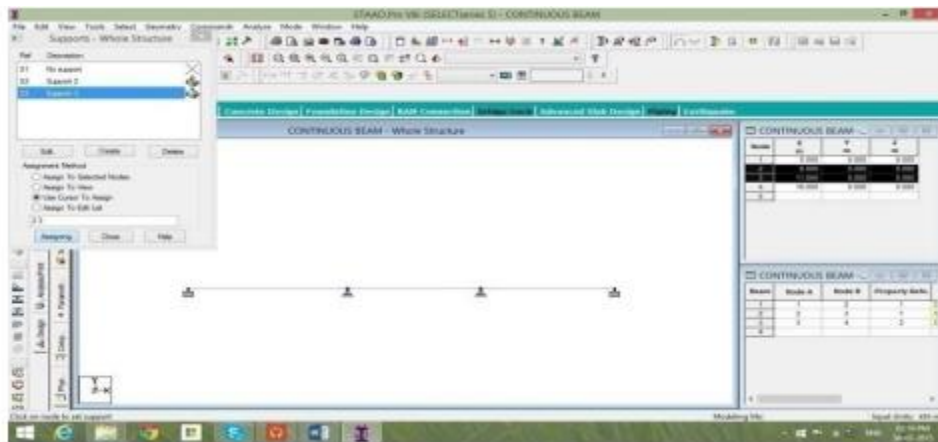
STAAD.Pro V8i (SELECTseries 5) - CONTINUOUS BEAM

File Edit View Tools Select Geometry Commands Analyze Mode Window Help

Supports - Whole Structure

| Ref | Description |
|---|---|
| S1 | No support |
| S2 | Support 2 |
| S3 | Support 3 |

Edit... Create... Delete

Assignment Method
Assign To Selected Nodes
Assign To View
Use Cursor To Assign
Assign To Edit List

Assign Close Help

Concrete Design Foundation Design RAM Connection Bridge Deck Advanced Slab Design Piping Earthquake

CONTINUOUS BEAM - Whole Structure

CONTINUOUS BEAM

| Node | X m | Y m | Z m |
|---|---|---|---|
| 1 | 0.000 | 0.000 | 0.000 |
| 2 | 6.000 | 0.000 | 0.000 |
| 3 | 12.000 | 0.000 | 0.000 |
| 4 | 18.000 | 0.000 | 0.000 |
| 5 | | | |

CONTINUOUS BEAM

| Beam | Node A | Node B | Property Beta |
|---|---|---|---|
| 1 | 1 | 2 | 1 |
| 2 | 2 | 3 | 1 |
| 3 | 3 | 4 | 2 |
| 4 | | | |

Click on node to set support

Modeling Mo

Input Units: kN-m